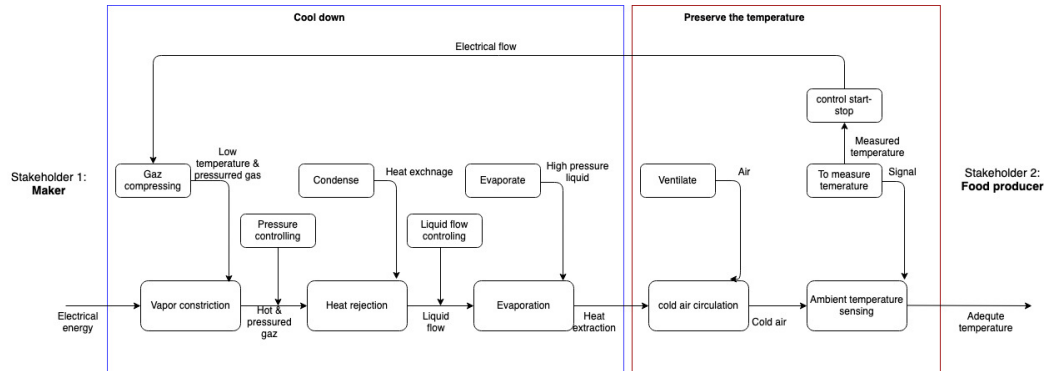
Cool down

Preserve the temperature

Electrical flow

control start-stop

Measured temperature

Stakeholder 1: **Maker**

Gaz compressing

Low temperature & pressurred gas

Condense

Heat exchnage

Evaporate

High pressure liquid

Ventilate

Air

To measure temerature

Signal

Stakeholder 2: **Food producer**

Pressure controlling

Liquid flow controling

Electrical energy

Vapor constriction

Hot & pressured gaz

Heat rejection

Liquid flow

Evaporation

Heat extraction

cold air circulation

Cold air

Ambient temperature sensing

Adequte temperature